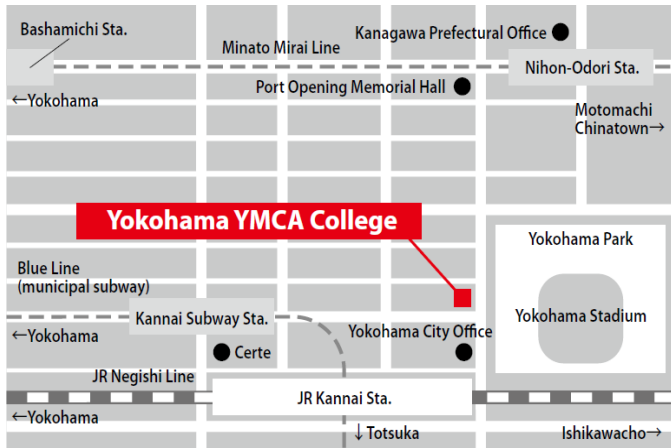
Bashamichi Sta.

Kanagawa Prefectural Office

Minato Mirai Line

Nihon-Odori Sta.

←Yokohama

Port Opening Memorial Hall

Motomachi Chinatown→

Yokohama YMCA College

Yokohama Park

Blue Line (municipal subway)

Yokohama Stadium

Kannai Subway Sta.

←Yokohama

Yokohama City Office

Certe

JR Negishi Line

JR Kannai Sta.

←Yokohama

↓Totsuka

Ishikawacho→